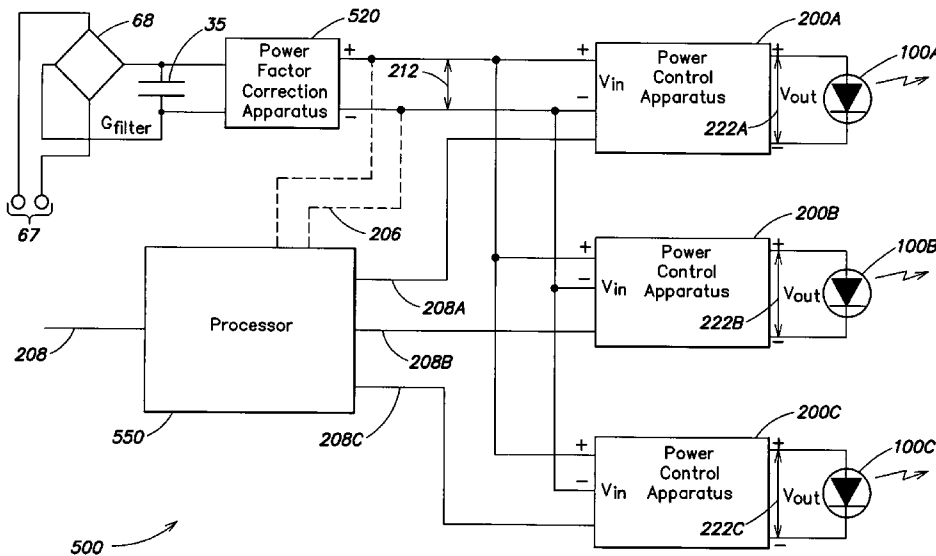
68
35
520
Power Factor Correction Apparatus
+
−
$G_{filter}$
67
212
206
Processor
208
208A
208B
208C
550
500
200A
+
−
$V_{in}$
Power Control Apparatus
+
$V_{out}$
−
222A
100A
200B
+
−
$V_{in}$
Power Control Apparatus
+
$V_{out}$
−
222B
100B
200C
+
−
$V_{in}$
Power Control Apparatus
+
$V_{out}$
−
222C
100C